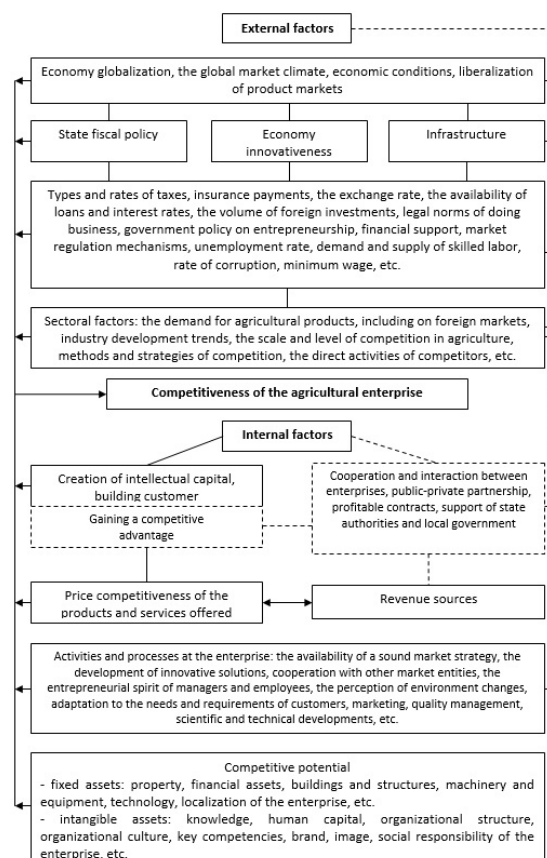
External factors

Economy globalization, the global market climate, economic conditions, liberalization of product markets

State fiscal policy

Economy innovativeness

Infrastructure

Types and rates of taxes, insurance payments, the exchange rate, the availability of loans and interest rates, the volume of foreign investments, legal norms of doing business, government policy on entrepreneurship, financial support, market regulation mechanisms, unemployment rate, demand and supply of skilled labor, rate of corruption, minimum wage, etc.

Sectoral factors: the demand for agricultural products, including on foreign markets, industry development trends, the scale and level of competition in agriculture, methods and strategies of competition, the direct activities of competitors, etc.

Competitiveness of the agricultural enterprise

Internal factors

Creation of intellectual capital, building customer

Gaining a competitive advantage

Cooperation and interaction between enterprises, public-private partnership, profitable contracts, support of state authorities and local government

Price competitiveness of the products and services offered

Revenue sources

Activities and processes at the enterprise: the availability of a sound market strategy, the development of innovative solutions, cooperation with other market entities, the entrepreneurial spirit of managers and employees, the perception of environment changes, adaptation to the needs and requirements of customers, marketing, quality management, scientific and technical developments, etc.

Competitive potential
- fixed assets: property, financial assets, buildings and structures, machinery and equipment, technology, localization of the enterprise, etc.
- intangible assets: knowledge, human capital, organizational structure, organizational culture, key competencies, brand, image, social responsibility of the enterprise, etc.